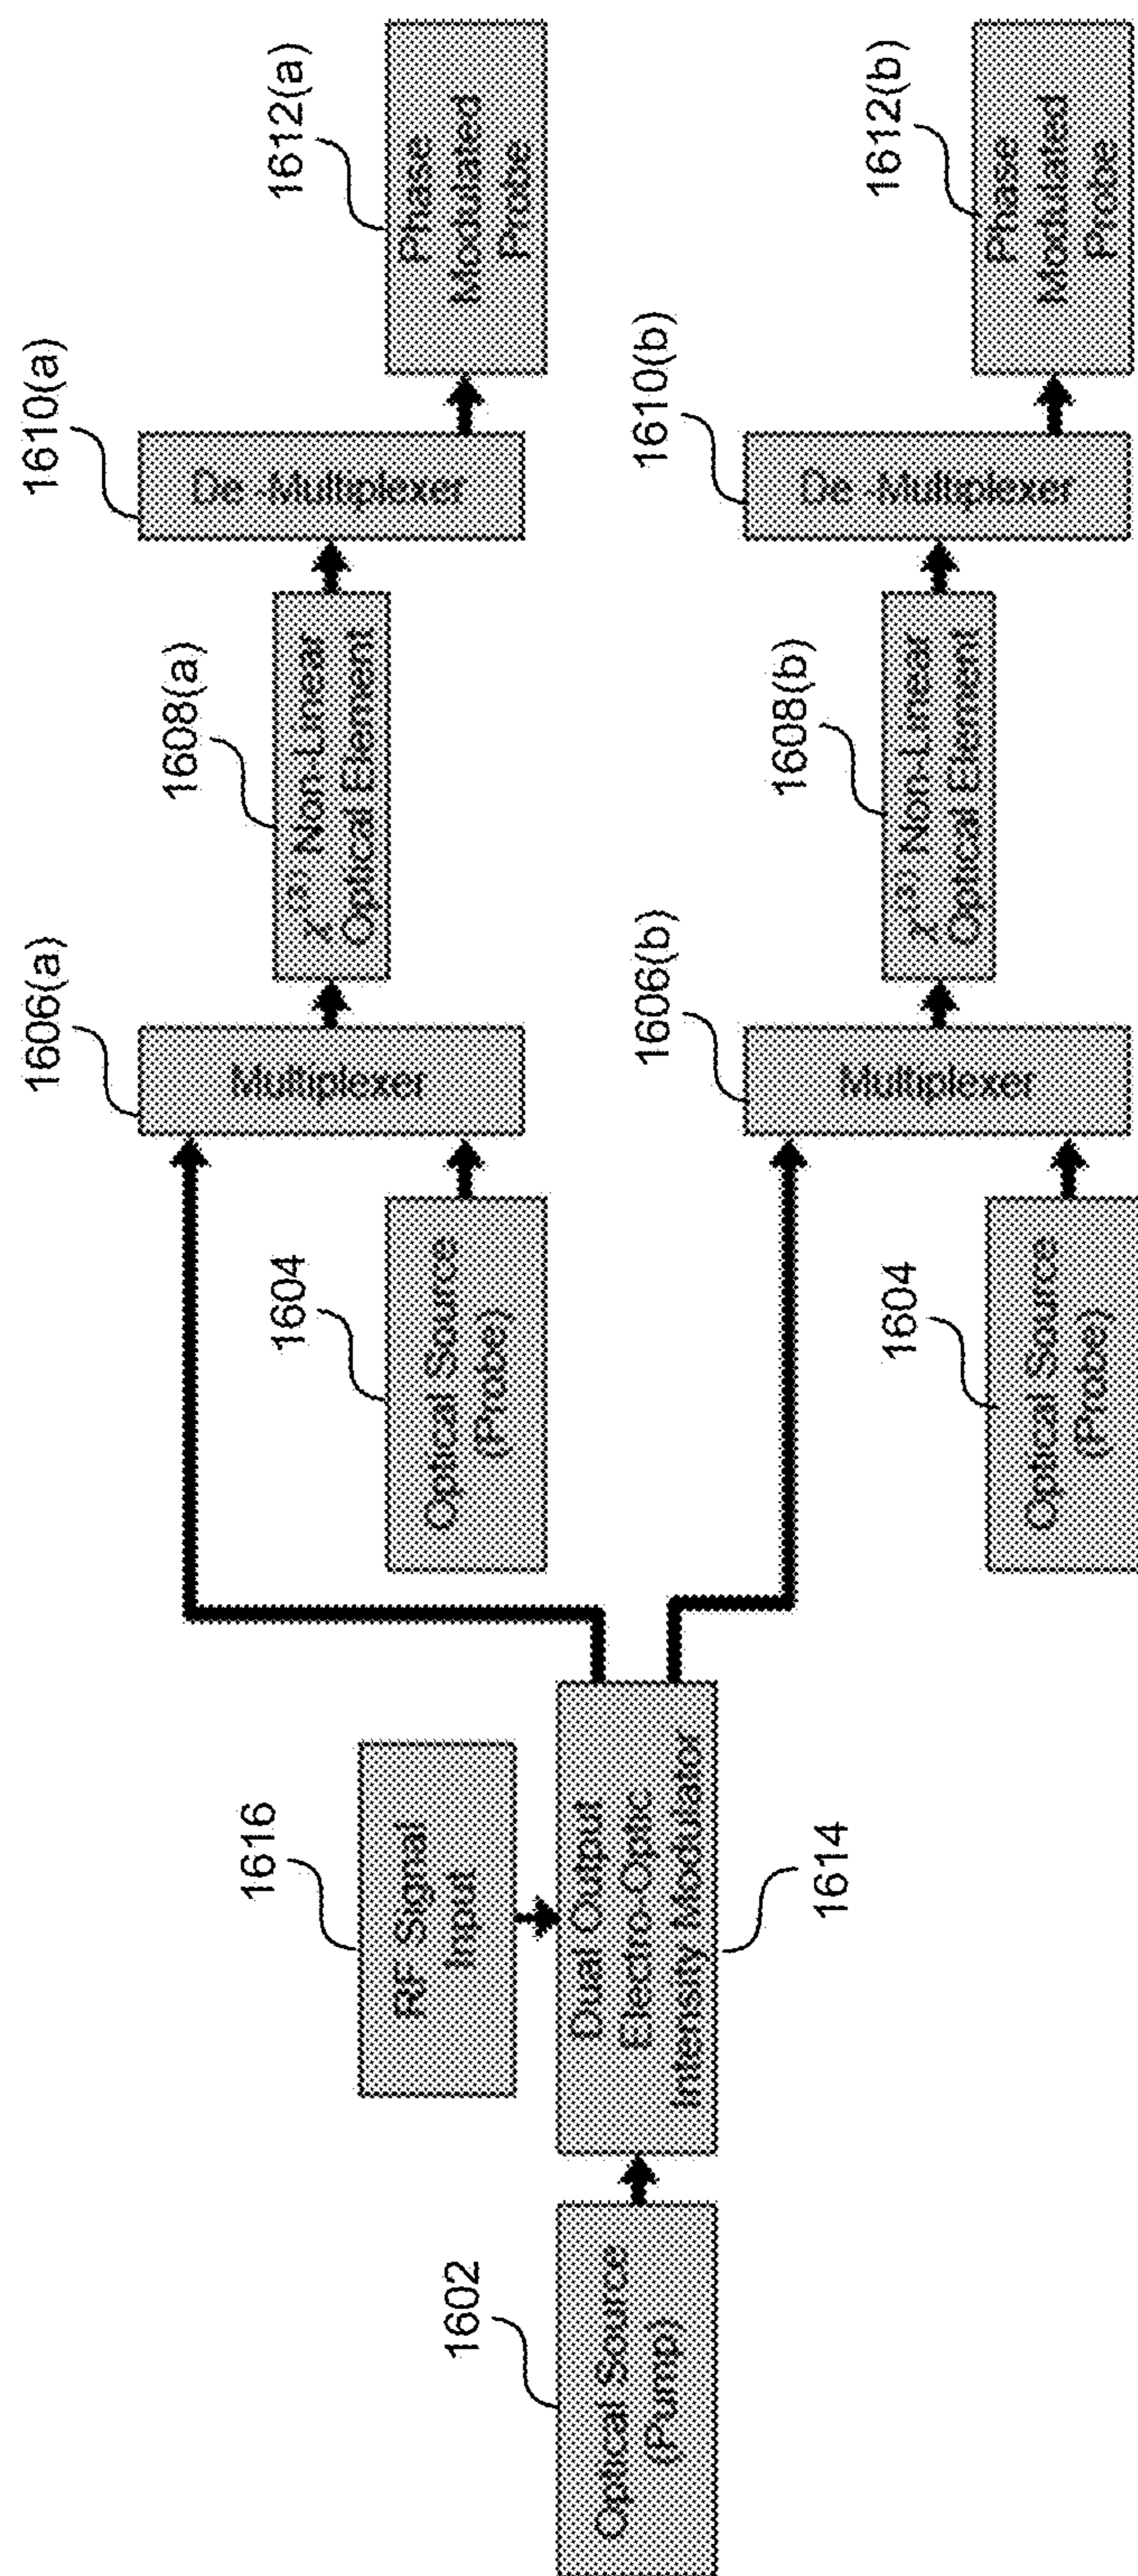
1602

Optical Source (Pump)

1616

RF Signal Input

Dual Output Electro-Optic Intensity Modulator

1614

1604

Optical Source (Probe)

1606(a)

Multiplexer

1608(a)

$\chi^{(3)}$ Non-Linear Optical Element

1610(a)

De-Multiplexer

1612(a)

Phase Modulated Probe

1604

Optical Source (Probe)

1606(b)

Multiplexer

1608(b)

$\chi^{(3)}$ Non-Linear Optical Element

1610(b)

De-Multiplexer

1612(b)

Phase Modulated Probe